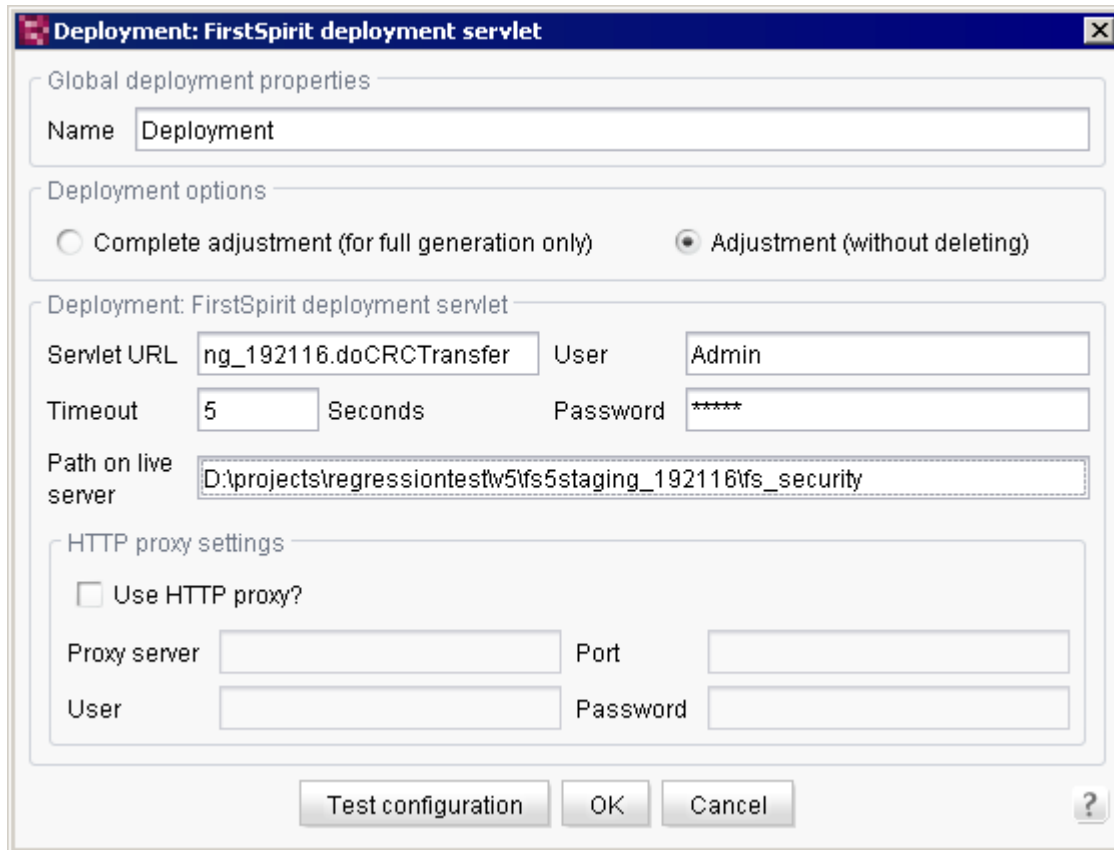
Deployment: FirstSpirit deployment servlet

Global deployment properties

Name Deployment

Deployment options

Complete adjustment (for full generation only)
Adjustment (without deleting)

Deployment: FirstSpirit deployment servlet

Servlet URL ng_192116.doCRCTransfer
User Admin

Timeout 5 Seconds
Password *****

Path on live server D:\projects\regressiontest\v5\fs5staging_192116\fs_security

HTTP proxy settings

Use HTTP proxy?

Proxy server
Port

User
Password

Test configuration
OK
Cancel
?